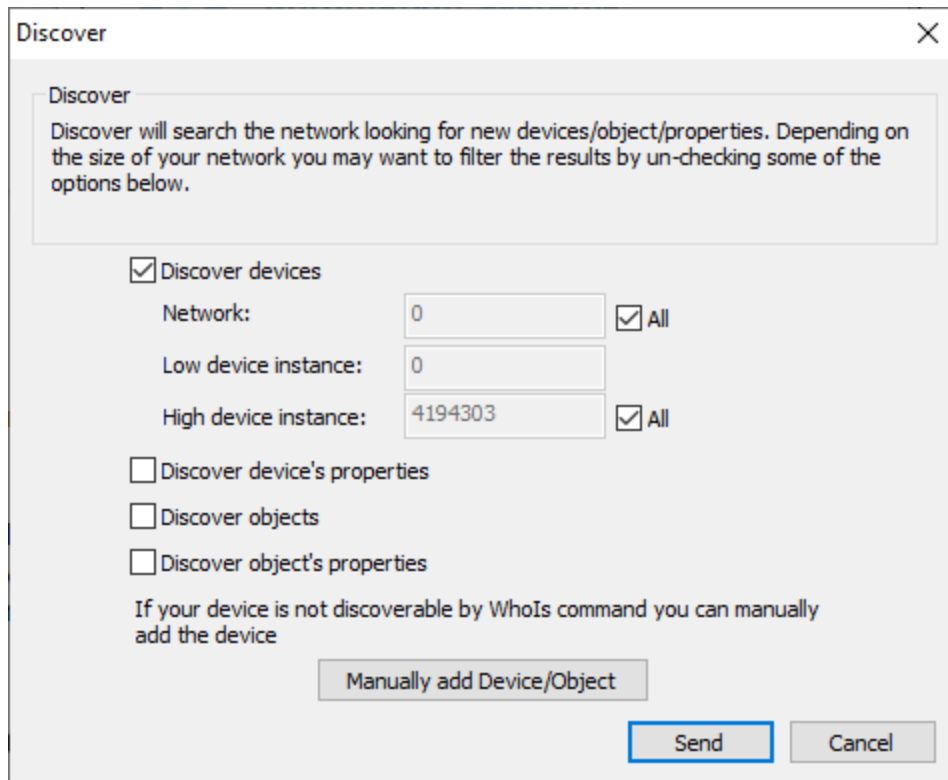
Discover

Discover

Discover will search the network looking for new devices/object/properties. Depending on the size of your network you may want to filter the results by un-checking some of the options below.

Discover devices

Network: 0 All

Low device instance: 0

High device instance: 4194303 All

Discover device's properties

Discover objects

Discover object's properties

If your device is not discoverable by WhoIs command you can manually add the device

Manually add Device/Object

Send

Cancel